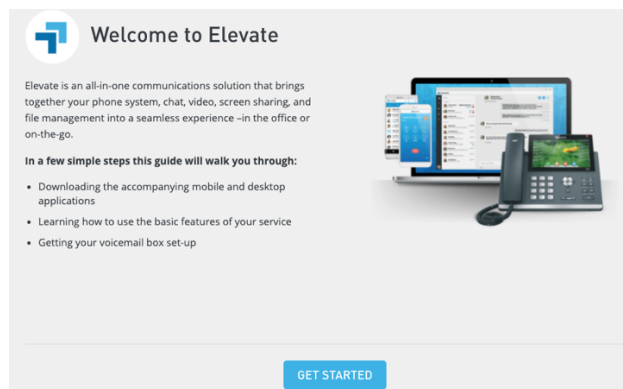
Welcome to Elevate

Elevate is an all-in-one communications solution that brings together your phone system, chat, video, screen sharing, and file management into a seamless experience –in the office or on-the-go.

In a few simple steps this guide will walk you through:

- Downloading the accompanying mobile and desktop applications
- Learning how to use the basic features of your service
- Getting your voicemail box set-up

GET STARTED